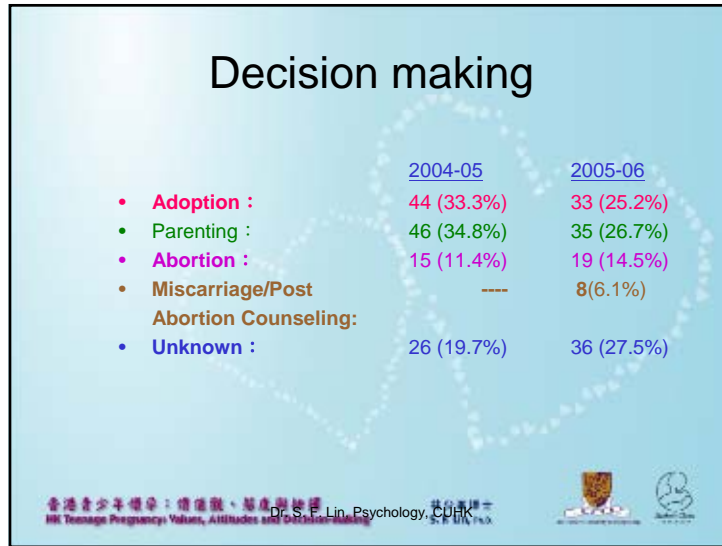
Decision making

| | 2004-05 | 2005-06 |
|---|---|---|
| • Adoption： | 44 (33.3%) | 33 (25.2%) |
| • Parenting： | 46 (34.8%) | 35 (26.7%) |
| • Abortion： | 15 (11.4%) | 19 (14.5%) |
| • Miscarriage/Post Abortion Counseling: | ---- | 8(6.1%) |
| • Unknown： | 26 (19.7%) | 36 (27.5%) |

香港青少年懷孕：價值觀、態度與抉擇
HK Teenage Pregnancy: Values, Attitudes and Decision Making

Dr. S. F. Lin, Psychology, CUHK

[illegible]